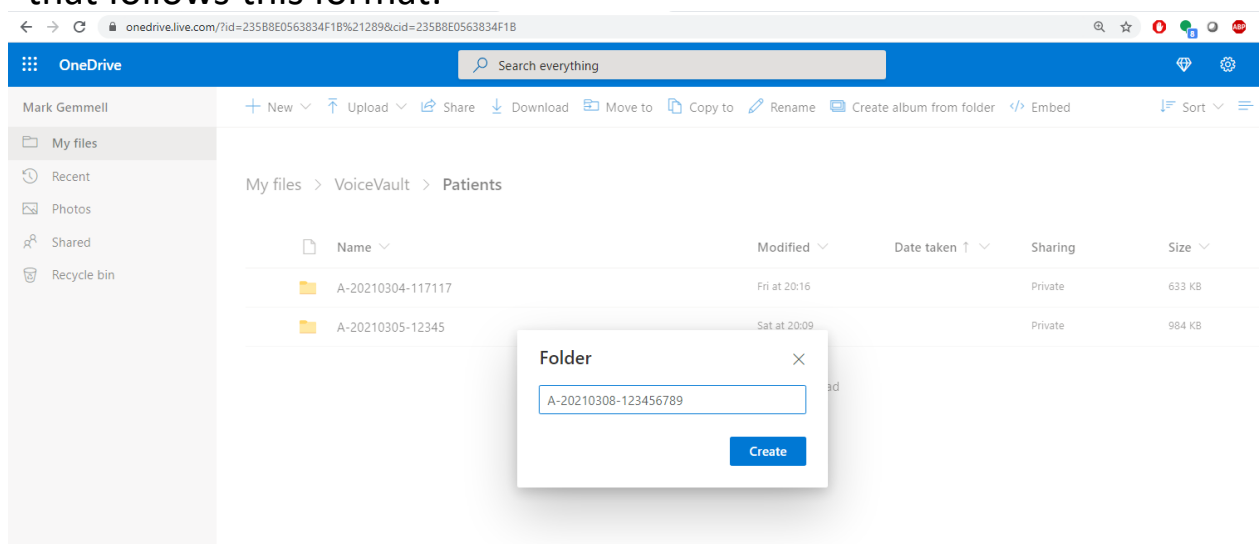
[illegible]

onedrive.live.com/?id=235B8E0563834F1B%21289&cid=235B8E0563834F1B

OneDrive

Search everything

Mark Gemmell

+ New ⌄ Upload ⌄ Share Download Move to Copy to Rename Create album from folder Embed

Sort ⌄

My files

Recent

Photos

Shared

Recycle bin

My files > VoiceVault > Patients

| Name ⌄ | Modified ⌄ | Date taken ↑ ⌄ | Sharing | Size ⌄ |
|---|---|---|---|---|
| A-20210304-117117 | Fri at 20:16 | | Private | 633 KB |
| A-20210305-12345 | Sat at 20:09 | | Private | 984 KB |

Folder

A-20210308-123456789

Create